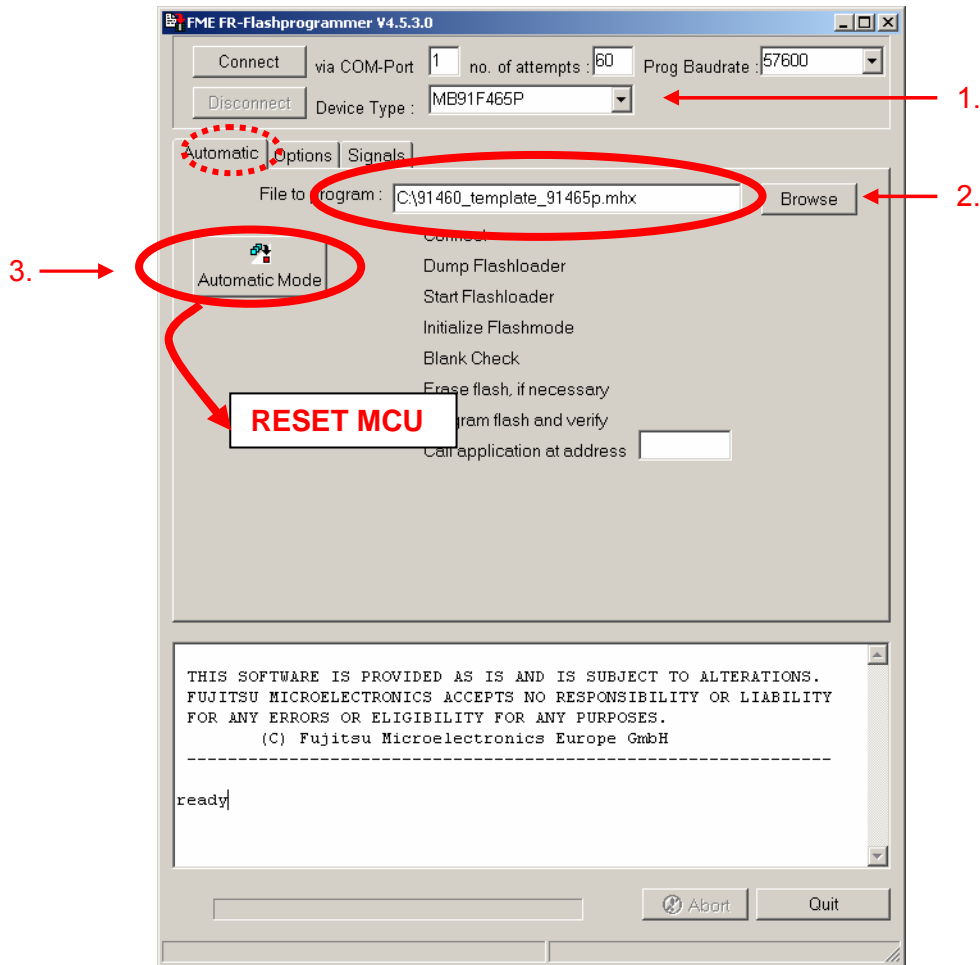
FME FR-Flashprogrammer V4.5.3.0

Connect via COM-Port 1 no. of attempts : 60 Prog Baudrate : 57600

Disconnect Device Type : MB91F465P

1.

Automatic Options Signals

File to program : C:\91460_template_91465p.mhx Browse

2.

3.

Automatic Mode

Connect
Dump Flashloader
Start Flashloader
Initialize Flashmode
Blank Check
Erase flash, if necessary
Program flash and verify
Call application at address

RESET MCU

THIS SOFTWARE IS PROVIDED AS IS AND IS SUBJECT TO ALTERATIONS.
FUJITSU MICROELECTRONICS ACCEPTS NO RESPONSIBILITY OR LIABILITY
FOR ANY ERRORS OR ELIGIBILITY FOR ANY PURPOSES.
(C) Fujitsu Microelectronics Europe GmbH
-----------------------------------------------------------------

ready

Abort Quit